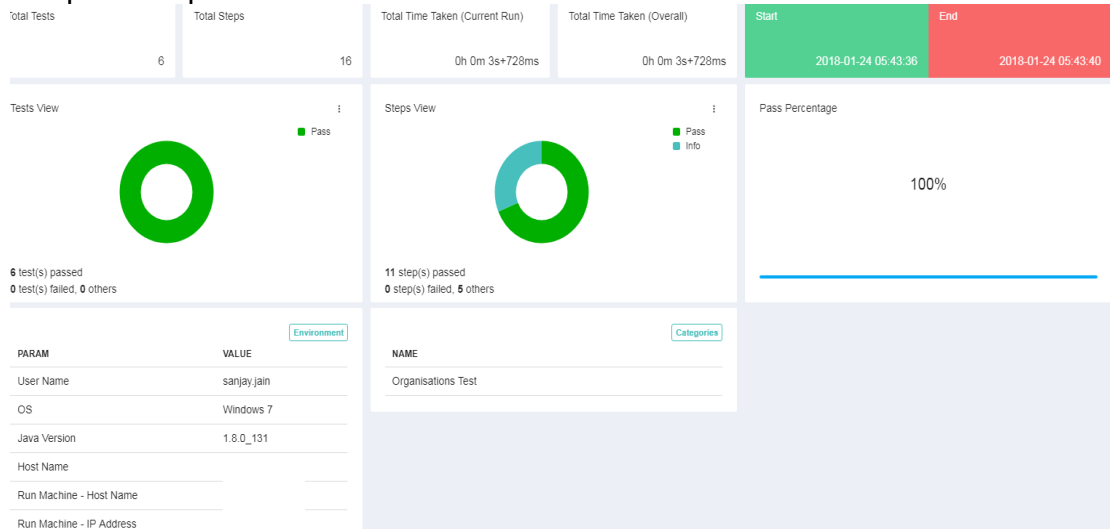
Total Tests
6

Total Steps
16

Total Time Taken (Current Run)
0h 0m 3s+728ms

Total Time Taken (Overall)
0h 0m 3s+728ms

Start
2018-01-24 05:43:36

End
2018-01-24 05:43:40

Tests View
Pass

6 test(s) passed
0 test(s) failed, 0 others

Steps View
Pass
Info

11 step(s) passed
0 step(s) failed, 5 others

Pass Percentage

100%

Environment

| PARAM | VALUE |
|---|---|
| User Name | sanjay.jain |
| OS | Windows 7 |
| Java Version | 1.8.0_131 |
| Host Name | |
| Run Machine - Host Name | |
| Run Machine - IP Address | |

Categories

| NAME |
|---|
| Organisations Test |